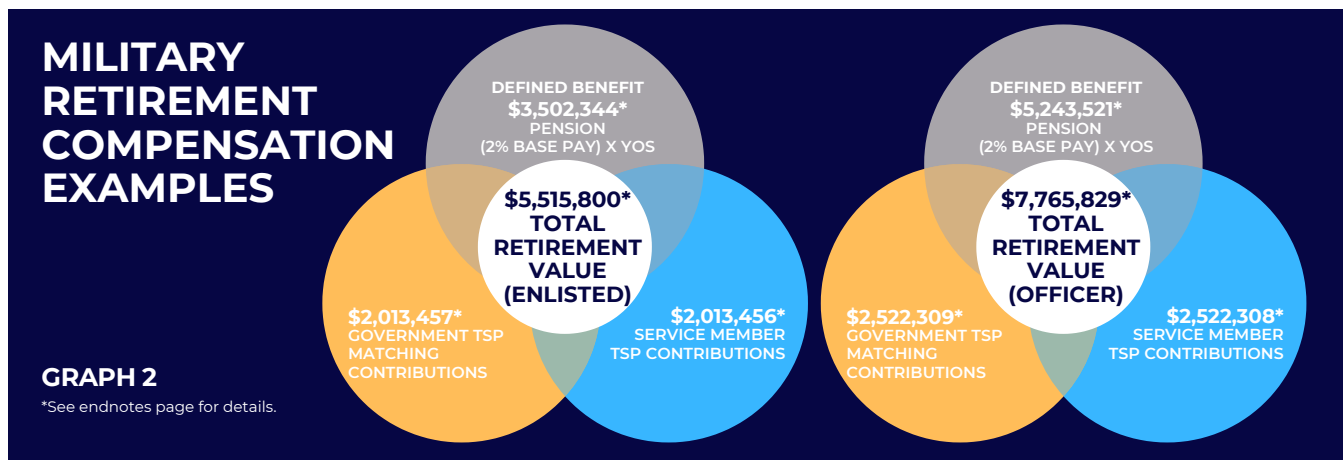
MILITARY RETIREMENT COMPENSATION EXAMPLES

DEFINED BENEFIT
$3,502,344*
PENSION
(2% BASE PAY) X YOS

$5,515,800*
TOTAL RETIREMENT VALUE (ENLISTED)

$2,013,457*
GOVERNMENT TSP MATCHING CONTRIBUTIONS

$2,013,456*
SERVICE MEMBER TSP CONTRIBUTIONS

DEFINED BENEFIT
$5,243,521*
PENSION
(2% BASE PAY) X YOS

$7,765,829*
TOTAL RETIREMENT VALUE (OFFICER)

$2,522,309*
GOVERNMENT TSP MATCHING CONTRIBUTIONS

$2,522,308*
SERVICE MEMBER TSP CONTRIBUTIONS

GRAPH 2
*See endnotes page for details.